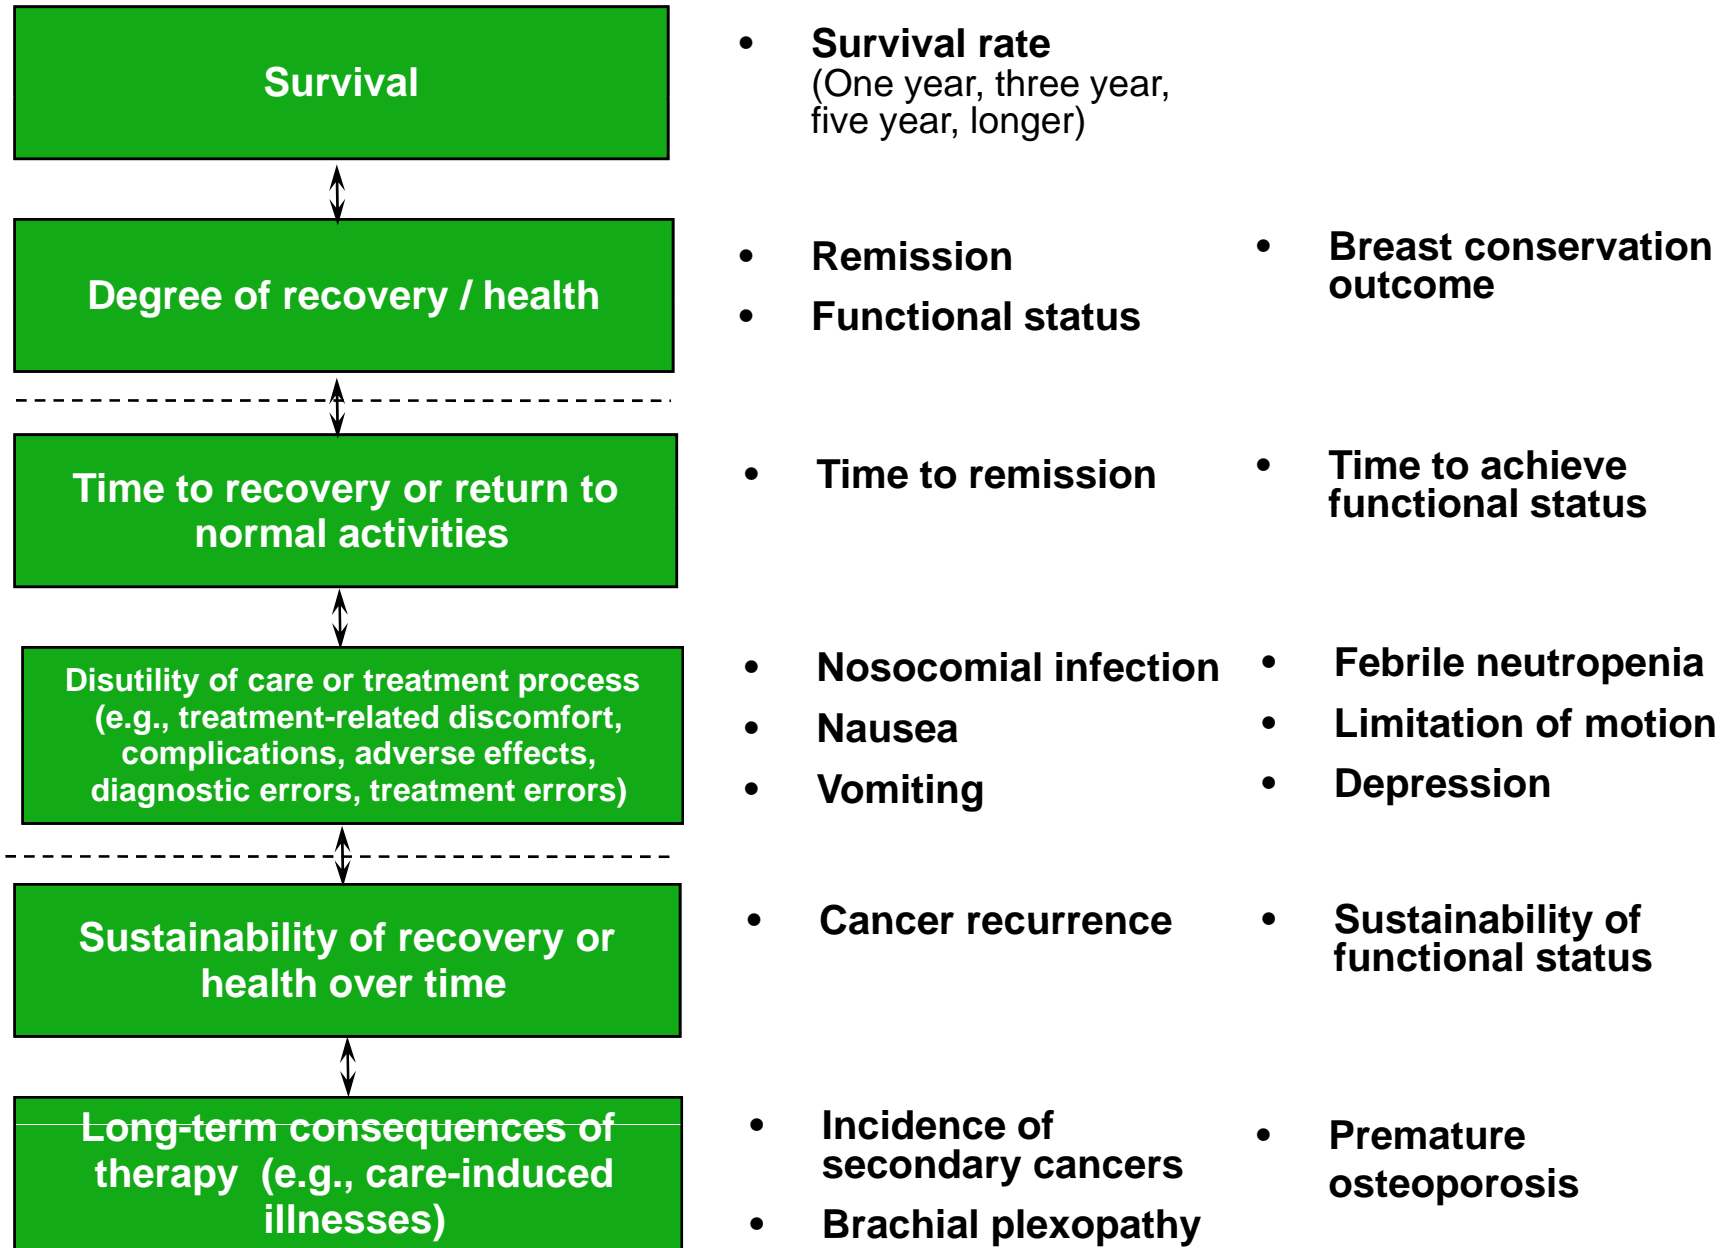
Survival

- Survival rate
(One year, three year, five year, longer)

Degree of recovery / health

- Remission
- Functional status
- Breast conservation outcome

Time to recovery or return to normal activities

- Time to remission
- Time to achieve functional status

Disutility of care or treatment process (e.g., treatment-related discomfort, complications, adverse effects, diagnostic errors, treatment errors)

- Nosocomial infection
- Nausea
- Vomiting
- Febrile neutropenia
- Limitation of motion
- Depression

Sustainability of recovery or health over time

- Cancer recurrence
- Sustainability of functional status

Long-term consequences of therapy (e.g., care-induced illnesses)

- Incidence of secondary cancers
- Brachial plexopathy
- Premature osteoporosis